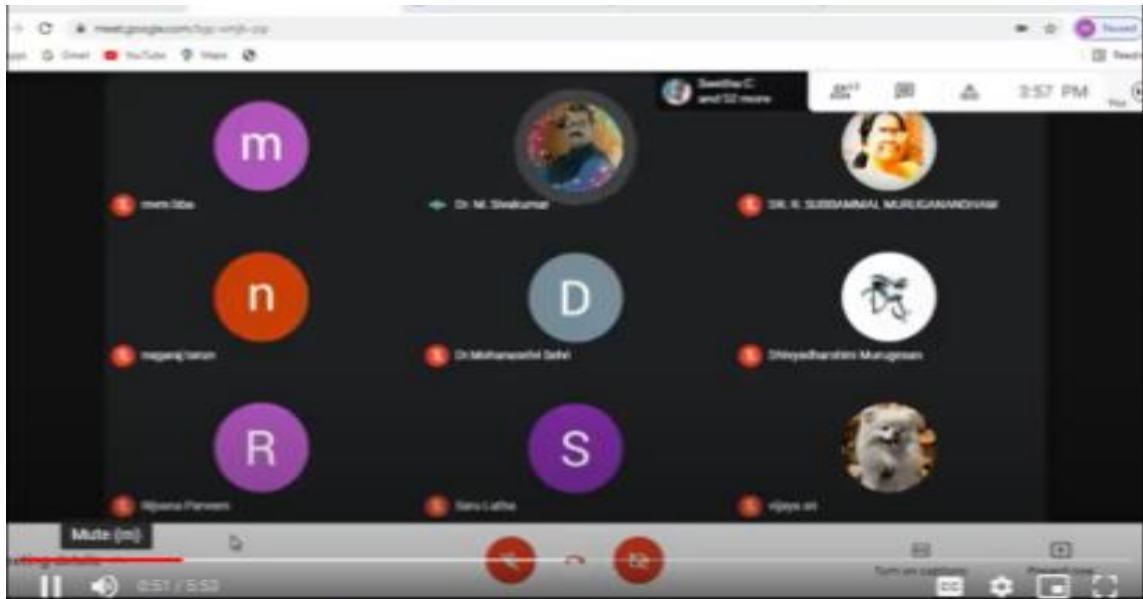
meet.google.com/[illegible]

Gmail YouTube Maps

Paused

Seetha C and 52 more

3:57 PM

m

mem.Siba

Dr. M. Sivakumar

DR. K. SUBBAMMAL MURUGANANDHAM

n

nagaraj tarun

D

Dr.Mohanapriel Selvi

Dhivyadharshini Murugesan

R

Rijwana Parveen

S

Saru Latha

vijaya sri

Mute (m)

Turn on captions

Present now

0:51 / 5:53